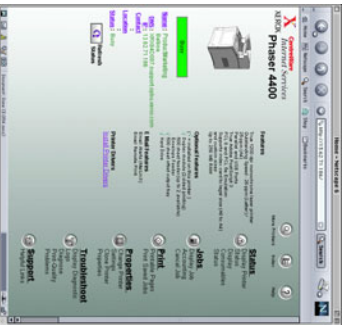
Phaser 4400

XEROX

CentreWare Internet Services

Status:

Jobs:

Print:

Properties:

Troubleshoot

Support

Features

Optional Features

E Mail Ledgers

Printer Drivers

Install Printer Drivers

Name:

IP:

Contact:

Location:

Status:

Ready

Refresh Status

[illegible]